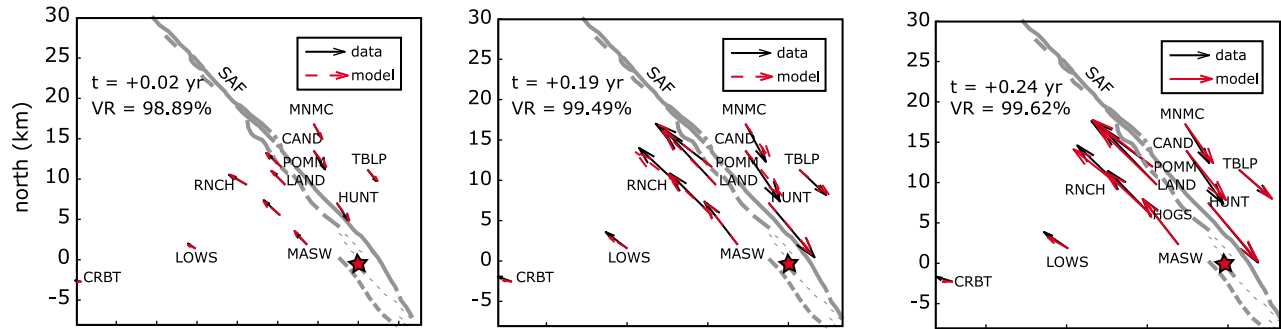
30
25
20
15
10
5
0
-5
north (km)
data
model
t = +0.02 yr
VR = 98.89%
SAF
MNMC
CAND
POMM
TBLP
RNCH
LAND
HUNT
LOWS
MASW
CRBT

30
25
20
15
10
5
0
-5
data
model
t = +0.19 yr
VR = 99.49%
SAF
MNMC
CAND
POMM
TBLP
RNCH
LAND
HUNT
LOWS
MASW
CRBT

30
25
20
15
10
5
0
-5
data
model
t = +0.24 yr
VR = 99.62%
SAF
MNMC
CAND
POMM
TBLP
RNCH
LAND
HOGS
HUNT
LOWS
MASW
CRBT